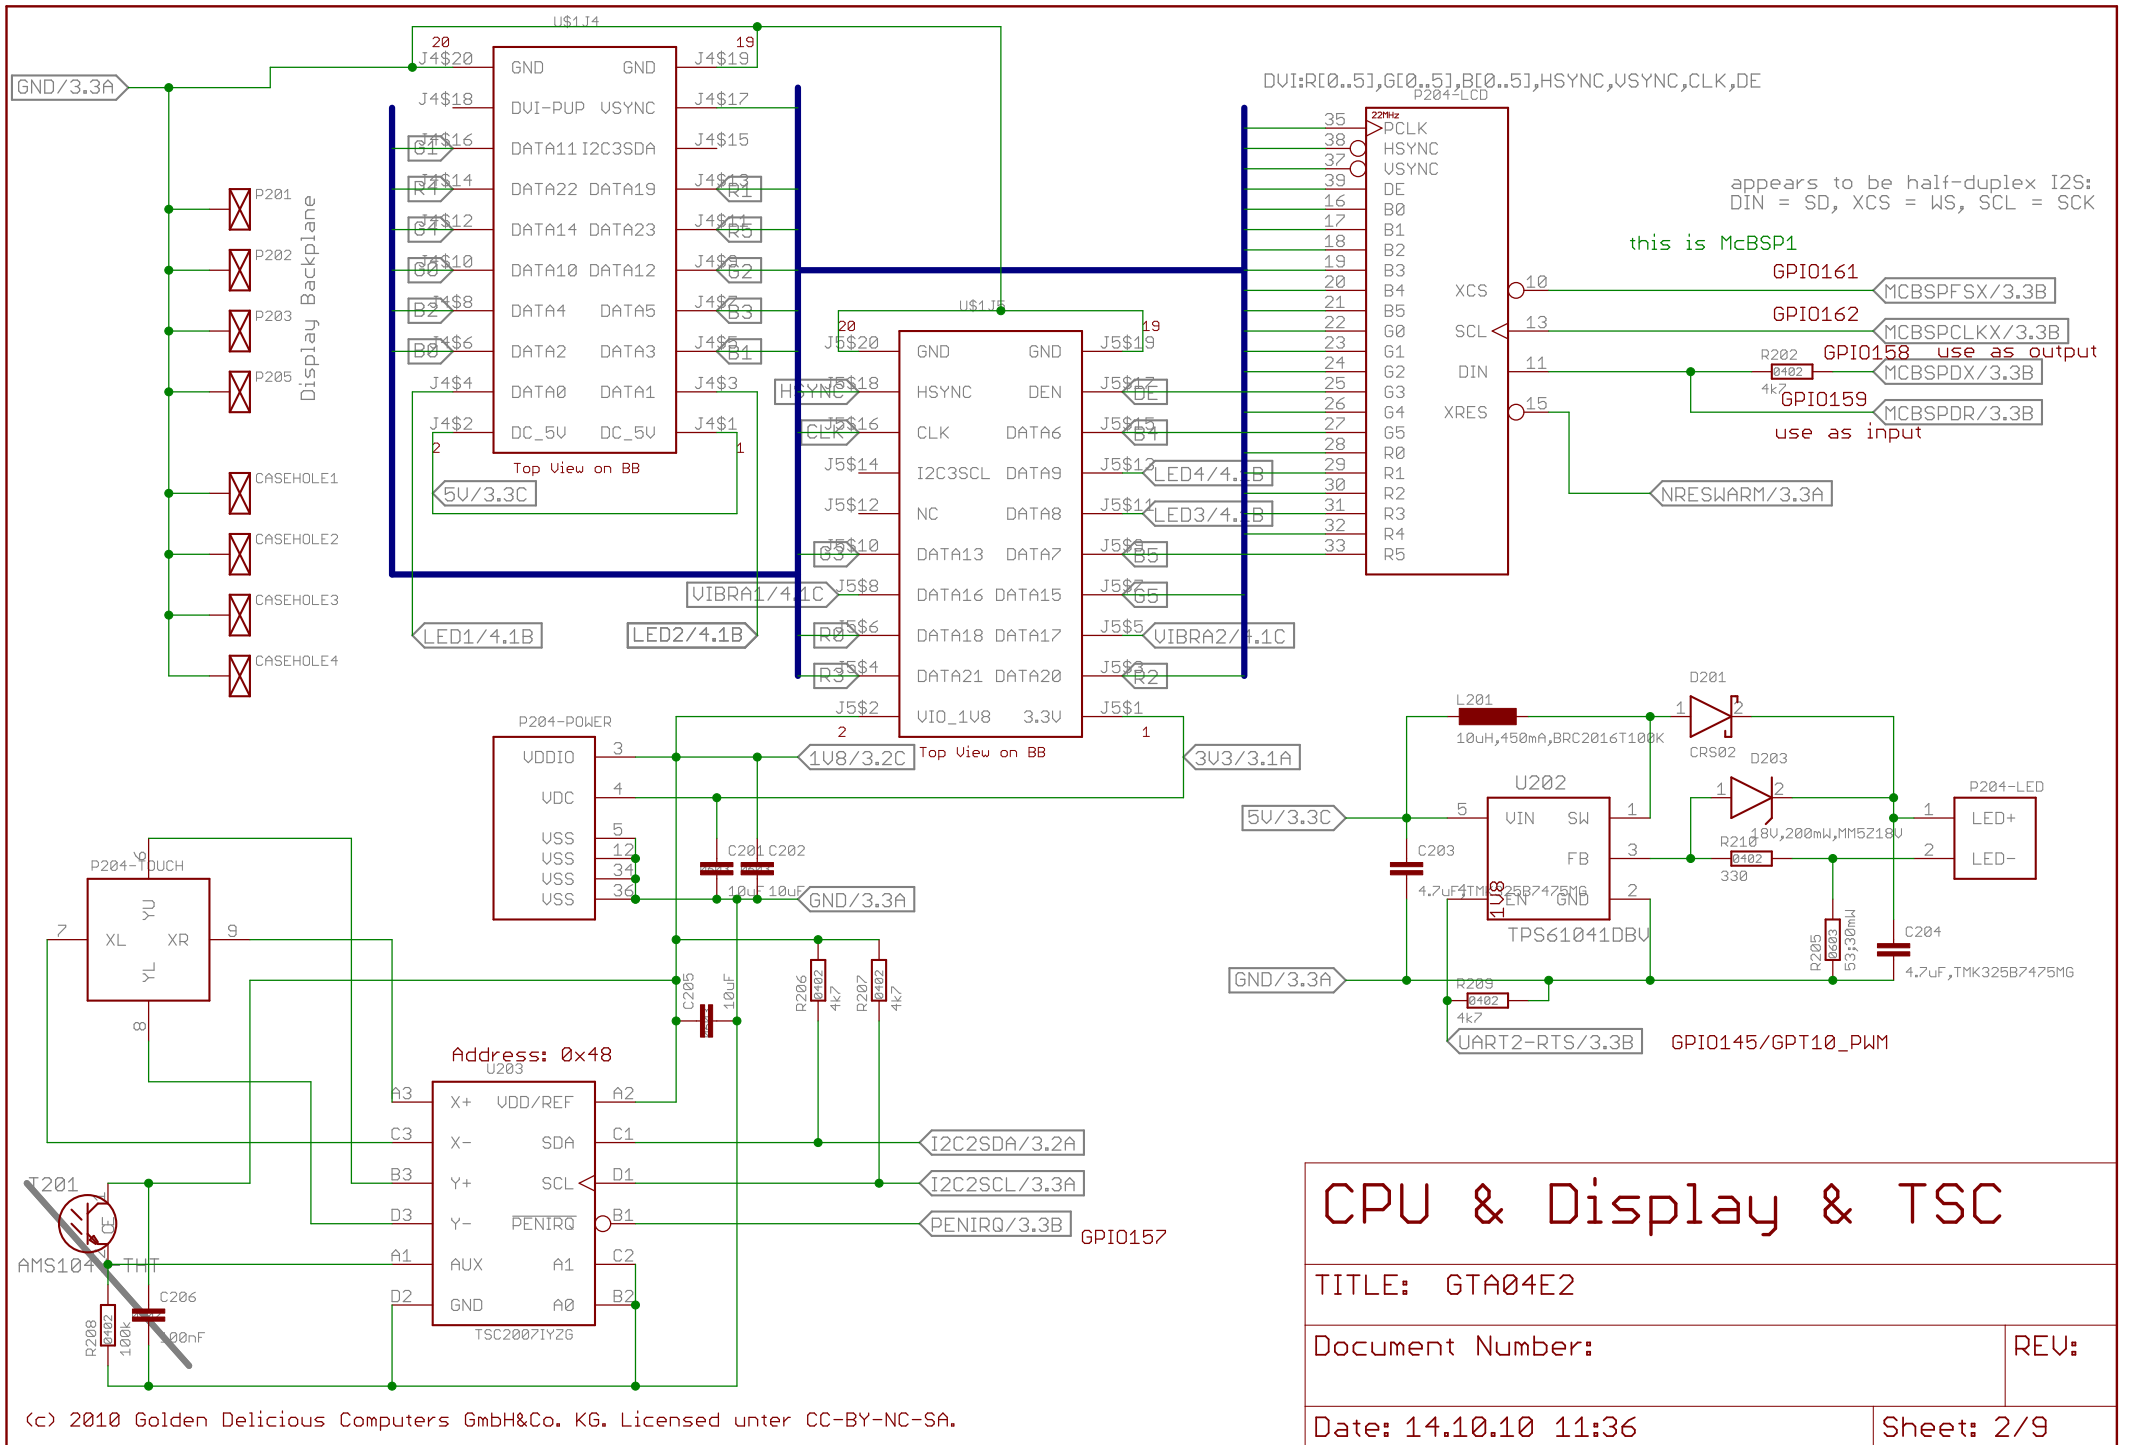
U$1J4
GND/3.3A
20 J4$20 GND GND J4$19 19
J4$18 DVI-PUP VSYNC J4$17
G1 J4$16 DATA11 I2C3SDA J4$15
R4 J4$14 DATA22 DATA19 J4$13 R1
G4 J4$12 DATA14 DATA23 J4$11 R5
G0 J4$10 DATA10 DATA12 J4$9 G2
B2 J4$8 DATA4 DATA5 J4$7 B3
B0 J4$6 DATA2 DATA3 J4$5 B1
J4$4 DATA0 DATA1 J4$3
J4$2 DC_5V DC_5V J4$1
2 1
Top View on BB
5V/3.3C
P201
P202
P203
P205
Display Backplane
CASEHOLE1
CASEHOLE2
CASEHOLE3
CASEHOLE4
LED1/4.1B
LED2/4.1B
VIBRA1/4.1C
U$1J5
20 J5$20 GND GND J5$19 19
HSYNC J5$18 HSYNC DEN J5$17 DE
CLK J5$16 CLK DATA6 J5$15 B4
J5$14 I2C3SCL DATA9 J5$13 LED4/4.1B
J5$12 NC DATA8 J5$11 LED3/4.1B
G3 J5$10 DATA13 DATA7 J5$9 B5
J5$8 DATA16 DATA15 J5$7 G5
R0 J5$6 DATA18 DATA17 J5$5 VIBRA2/4.1C
R3 J5$4 DATA21 DATA20 J5$3 R2
J5$2 VIO_1V8 3.3V J5$1
2 1
Top View on BB
1V8/3.2C
3V3/3.1A
DVI:R[0..5],G[0..5],B[0..5],HSYNC,VSYNC,CLK,DE
P204-LCD
22MHz
35 PCLK
38 HSYNC
37 VSYNC
39 DE
16 B0
17 B1
18 B2
19 B3
20 B4
21 B5
22 G0
23 G1
24 G2
25 G3
26 G4
27 G5
28 R0
29 R1
30 R2
31 R3
32 R4
33 R5
XCS 10
SCL 13
DIN 11
XRES 15
appears to be half-duplex I2S:
DIN = SD, XCS = WS, SCL = SCK
this is McBSP1
GPIO161
MCBSPFSX/3.3B
GPIO162
MCBSPCLKX/3.3B
R202 GPIO158 use as output
0402
4k7
MCBSPDX/3.3B
GPIO159
MCBSPDR/3.3B
use as input
NRESWARM/3.3A
P204-POWER
VDDIO 3
VDC 4
VSS 5
VSS 12
VSS 34
VSS 36
C201 C202
10uF 10uF
GND/3.3A
P204-TOUCH
6
YU
7 XL XR 9
YL
8
C205
10uF
R206 0402 4k7
R207 0402 4k7
Address: 0x48
U203
A3 X+ VDD/REF A2
C3 X- SDA C1
B3 Y+ SCL D1
D3 Y- PENIRQ B1
A1 AUX A1 C2
D2 GND A0 B2
TSC2007IYZG
I2C2SDA/3.2A
I2C2SCL/3.3A
PENIRQ/3.3B
GPIO157
T201
AMS104 THT
C206
100nF
R208 0402 100k
L201
10uH,450mA,BRC2016T100K
D201
1 2
CRS02
D203
1 2
18V,200mW,MM5Z18V
U202
5 VIN SW 1
3 FB
1V8 EN GND 2
TPS61041DBV
5V/3.3C
C203
4.7uF,TMK325B7475MG
R210 0402 330
R205 0603 53;30mW
C204
4.7uF,TMK325B7475MG
P204-LED
1 LED+
2 LED-
GND/3.3A
R209 0402 4k7
UART2-RTS/3.3B
GPIO145/GPT10_PWM
CPU & Display & TSC
TITLE: GTA04E2
Document Number:
REV:
Date: 14.10.10 11:36
Sheet: 2/9
(c) 2010 Golden Delicious Computers GmbH&Co. KG. Licensed unter CC-BY-NC-SA.